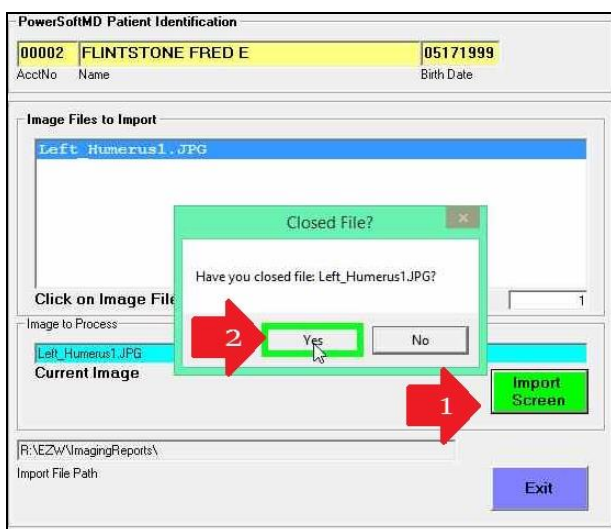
PowerSoftMD Patient Identification

00002 FLINTSTONE FRED E 05171999
AcctNo Name Birth Date

Image Files to Import

Left_Humerus1.JPG

Closed File?

Have you closed file: Left_Humerus1.JPG?

2 Yes No

Click on Image File

1

Image to Process

Left_Humerus1.JPG

Current Image

Import Screen

1

R:\EZW\ImagingReports\

Import File Path

Exit